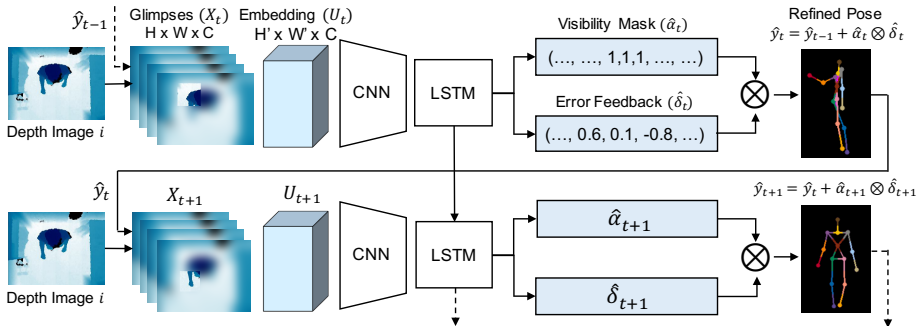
$\hat{y}_{t-1}$

Glimpses ($X_t$)
H x W x C

Embedding ($U_t$)
H' x W' x C

Depth Image $i$

CNN

LSTM

Visibility Mask ($\hat{\alpha}_t$)

(..., ..., 1,1,1, ..., ...)

Error Feedback ($\hat{\delta}_t$)

(..., 0.6, 0.1, -0.8, ...)

$\otimes$

Refined Pose
$\hat{y}_t = \hat{y}_{t-1} + \hat{\alpha}_t \otimes \hat{\delta}_t$

$\hat{y}_t$

$X_{t+1}$

$U_{t+1}$

Depth Image $i$

CNN

LSTM

$\hat{\alpha}_{t+1}$

$\hat{\delta}_{t+1}$

$\otimes$

$\hat{y}_{t+1} = \hat{y}_t + \hat{\alpha}_{t+1} \otimes \hat{\delta}_{t+1}$